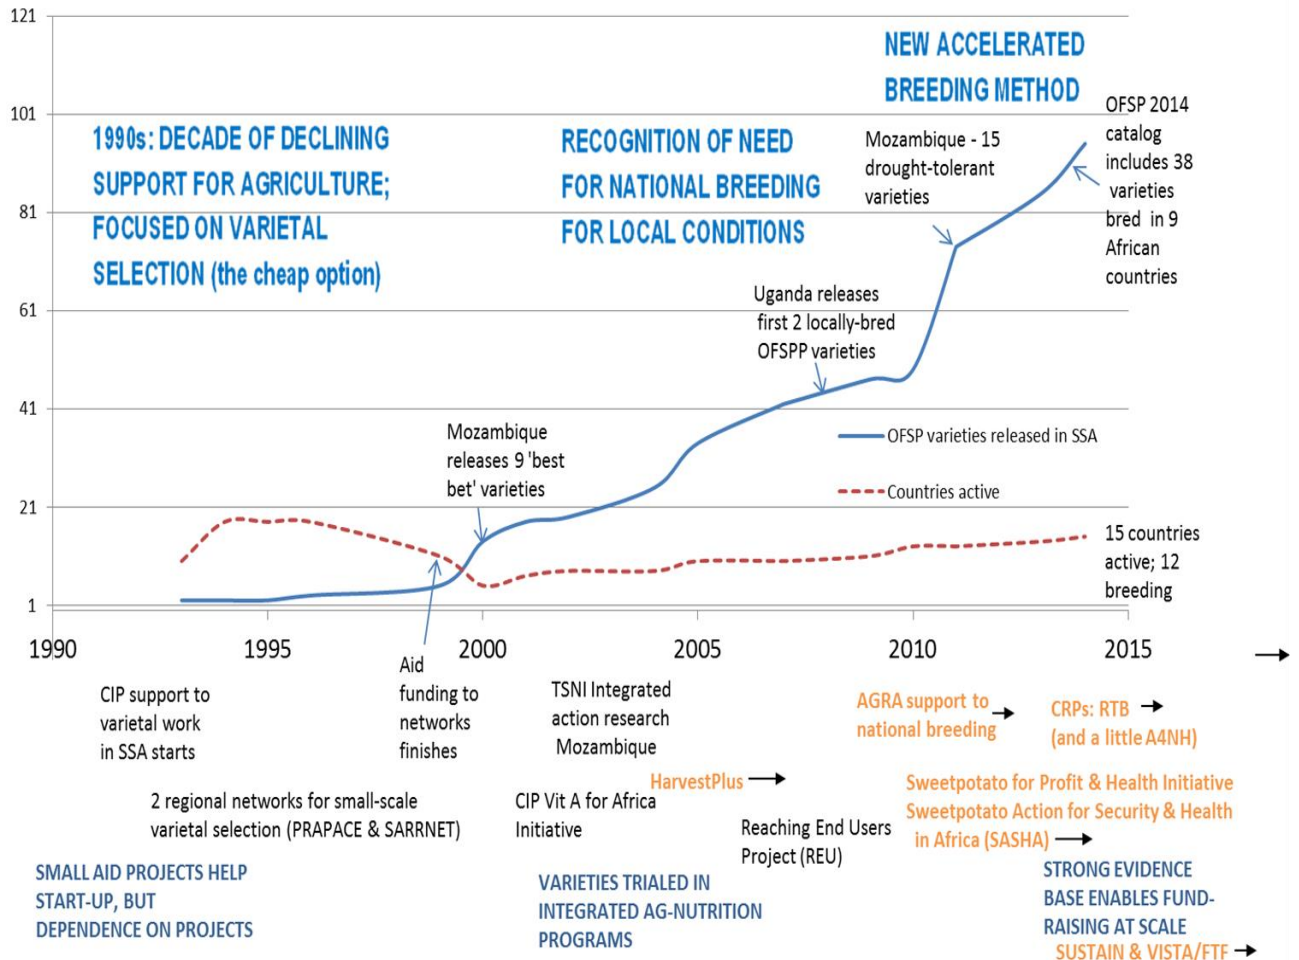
121

101

81

61

41

21

1

1990 1995 2000 2005 2010 2015

1990s: DECADE OF DECLINING SUPPORT FOR AGRICULTURE; FOCUSED ON VARIETAL SELECTION (the cheap option)

RECOGNITION OF NEED FOR NATIONAL BREEDING FOR LOCAL CONDITIONS

NEW ACCELERATED BREEDING METHOD

Mozambique - 15 drought-tolerant varieties

OFSP 2014 catalog includes 38 varieties bred in 9 African countries

Uganda releases first 2 locally-bred OFSPP varieties

Mozambique releases 9 'best bet' varieties

OFSP varieties released in SSA

Countries active

15 countries active; 12 breeding

CIP support to varietal work in SSA starts

Aid funding to networks finishes

TSNI Integrated action research Mozambique

AGRA support to national breeding

CRPs: RTB (and a little A4NH)

HarvestPlus

Sweetpotato for Profit & Health Initiative
Sweetpotato Action for Security & Health in Africa (SASHA)

2 regional networks for small-scale varietal selection (PRAPACE & SARRNET)

CIP Vit A for Africa Initiative

Reaching End Users Project (REU)

SMALL AID PROJECTS HELP START-UP, BUT DEPENDENCE ON PROJECTS

VARIETIES TRIALED IN INTEGRATED AG-NUTRITION PROGRAMS

STRONG EVIDENCE BASE ENABLES FUND-RAISING AT SCALE

SUSTAIN & VISTA/FTF